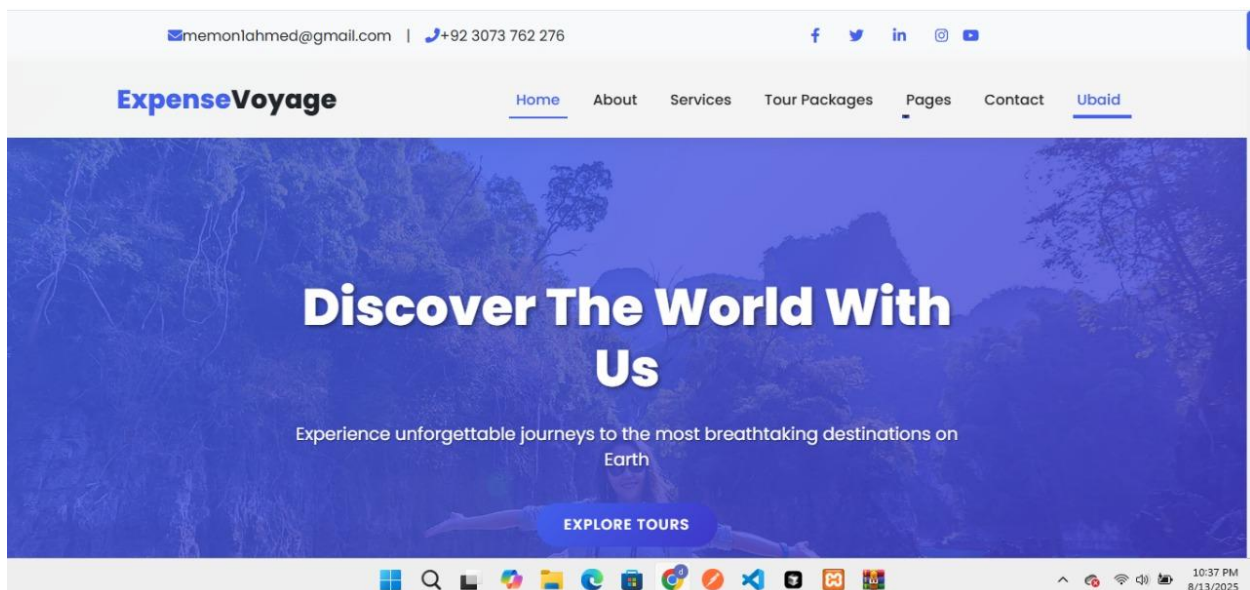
memon1ahmed@gmail.com | +92 3073 762 276

ExpenseVoyage

Home About Services Tour Packages Pages Contact Ubaid

Discover The World With Us

Experience unforgettable journeys to the most breathtaking destinations on Earth

EXPLORE TOURS

10:37 PM
8/13/2025